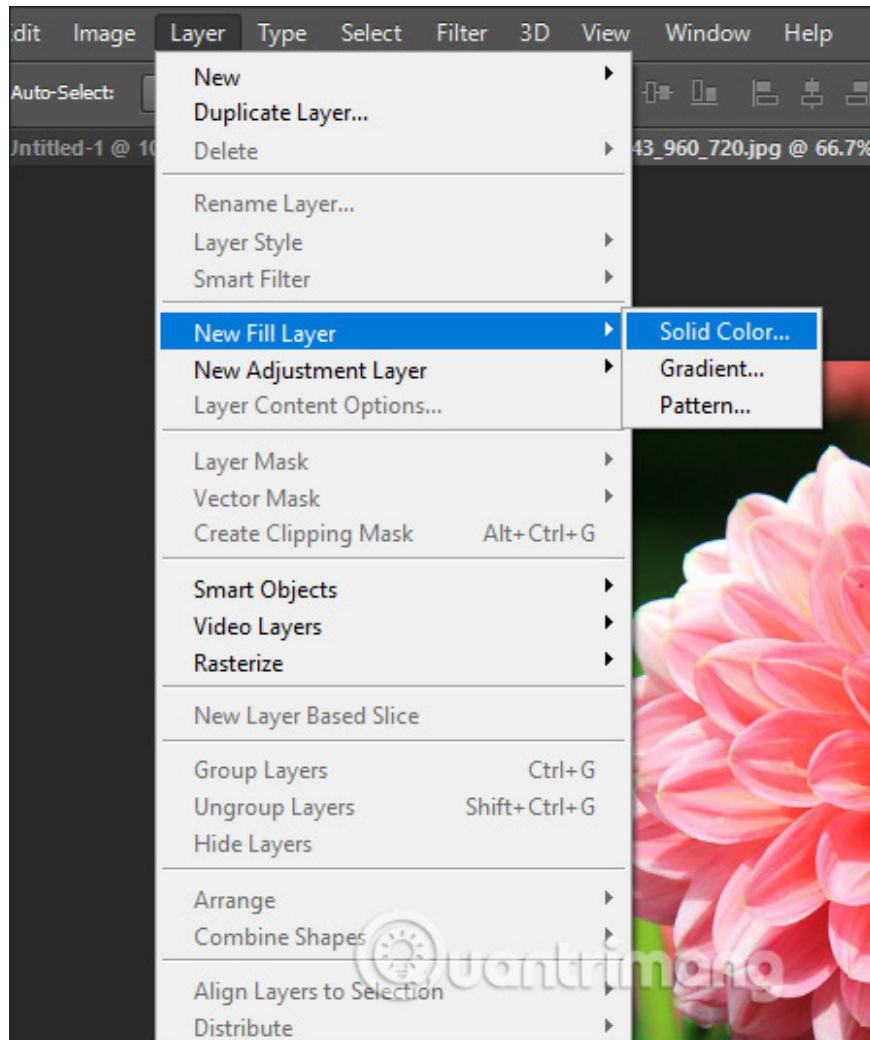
dit Image Layer Type Select Filter 3D View Window Help

Auto-Select:

Untitled-1 @ 10

43_960_720.jpg @ 66.7%

New
Duplicate Layer...
Delete

Rename Layer...
Layer Style
Smart Filter

New Fill Layer
New Adjustment Layer
Layer Content Options...

Solid Color...
Gradient...
Pattern...

Layer Mask
Vector Mask
Create Clipping Mask Alt+Ctrl+G

Smart Objects
Video Layers
Rasterize

New Layer Based Slice

Group Layers Ctrl+G
Ungroup Layers Shift+Ctrl+G
Hide Layers

Arrange
Combine Shapes

Align Layers to Selection
Distribute

Quantrimang